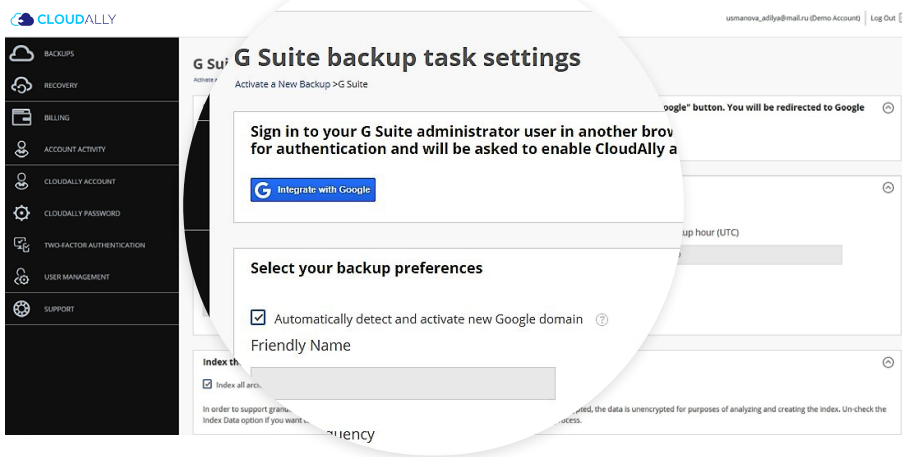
CLOUDALLY

usmanova_adilya@mail.ru (Demo Account) | Log Out

BACKUPS
RECOVERY
BILLING
ACCOUNT ACTIVITY
CLOUDALLY ACCOUNT
CLOUDALLY PASSWORD
TWO-FACTOR AUTHENTICATION
USER MANAGEMENT
SUPPORT

G Sui

G Suite backup task settings

Activate a New Backup >G Suite

oogle" button. You will be redirected to Google

Sign in to your G Suite administrator user in another brow for authentication and will be asked to enable CloudAlly a

Integrate with Google

up hour (UTC)

Select your backup preferences

Automatically detect and activate new Google domain

Friendly Name

Index th

Index all arc

In order to support gran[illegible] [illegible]pted, the data is unencrypted for purposes of analyzing and creating the index. Un-check the Index Data option if you want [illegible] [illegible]cess.

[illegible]quency